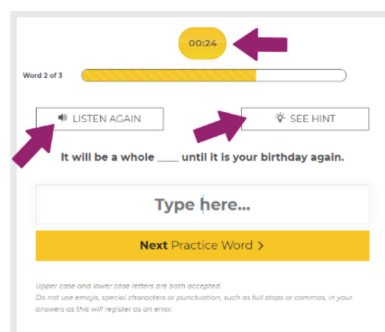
00:24

Word 2 of 3

LISTEN AGAIN

SEE HINT

It will be a whole ____ until it is your birthday again.

Type here...

Next Practice Word >

Upper case and lower case letters are both accepted.
Do not use emojis, special characters or punctuation, such as full stops or commas, in your answers as this will register as an error.